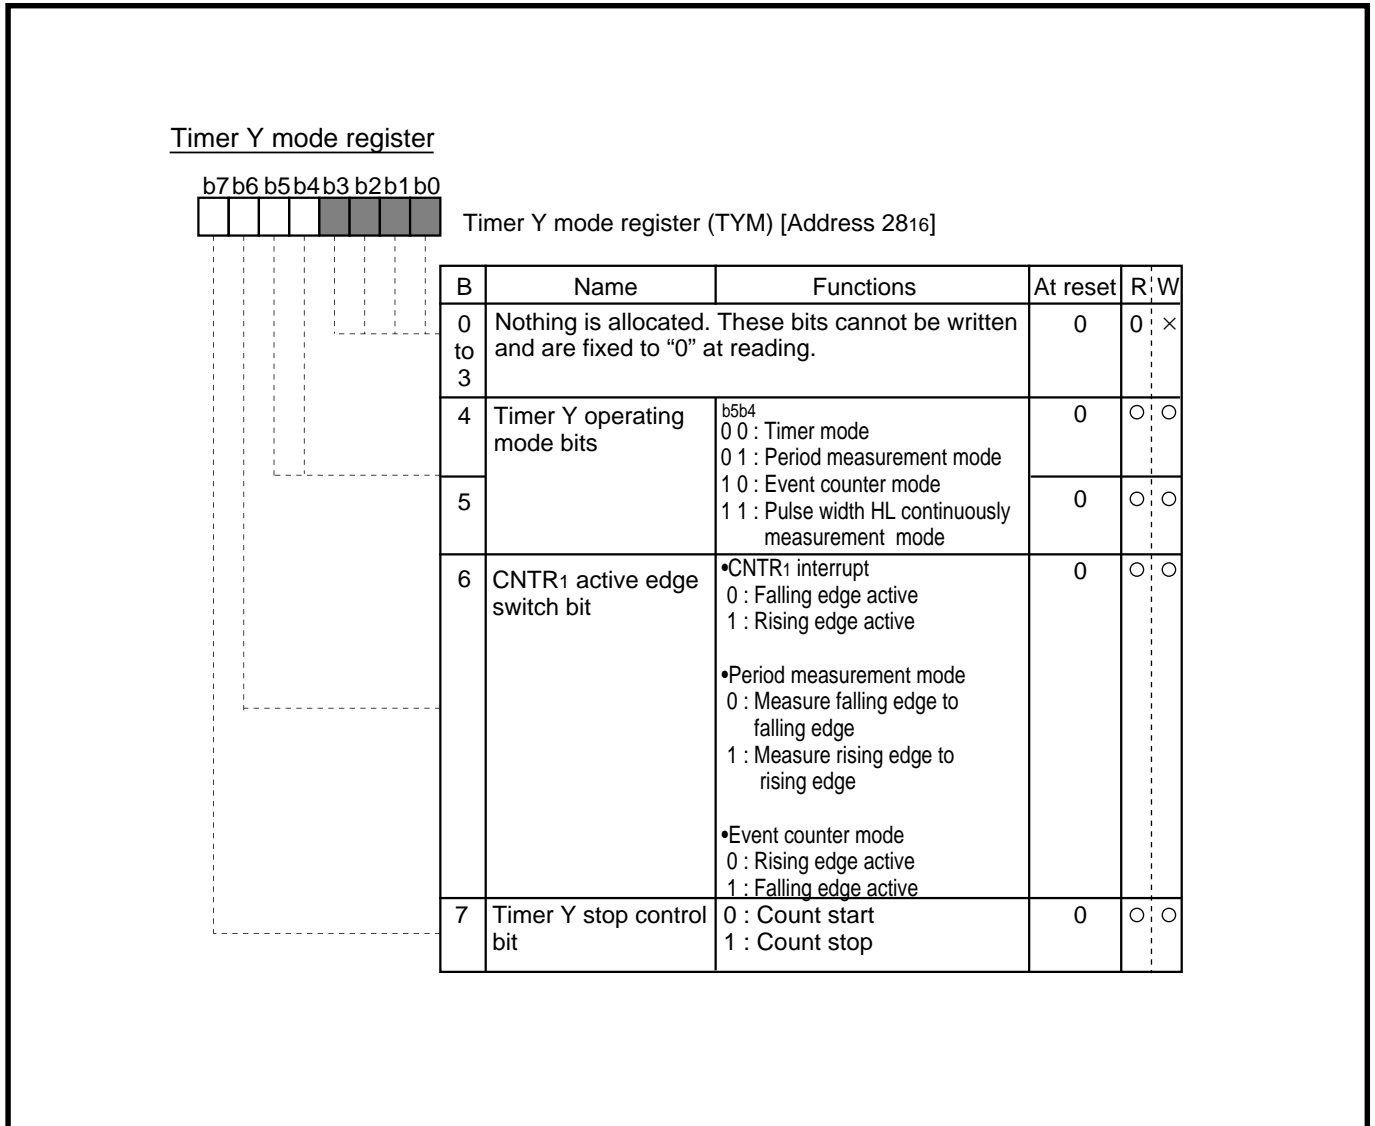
Timer Y mode register

b7 b6 b5 b4 b3 b2 b1 b0

Timer Y mode register (TYM) [Address $28_{16}$]

| B | Name | Functions | At reset | R | W |
|---|---|---|---|---|---|
| 0 to 3 | Nothing is allocated. These bits cannot be written and are fixed to “0” at reading. | | 0 | 0 | × |
| 4 | Timer Y operating mode bits | b5b4<br>0 0 : Timer mode<br>0 1 : Period measurement mode<br>1 0 : Event counter mode<br>1 1 : Pulse width HL continuously measurement mode | 0 | ○ | ○ |
| 5 | | | 0 | ○ | ○ |
| 6 | CNTR$_1$ active edge switch bit | •CNTR$_1$ interrupt<br>0 : Falling edge active<br>1 : Rising edge active<br>•Period measurement mode<br>0 : Measure falling edge to falling edge<br>1 : Measure rising edge to rising edge<br>•Event counter mode<br>0 : Rising edge active<br>1 : Falling edge active | 0 | ○ | ○ |
| 7 | Timer Y stop control bit | 0 : Count start<br>1 : Count stop | 0 | ○ | ○ |